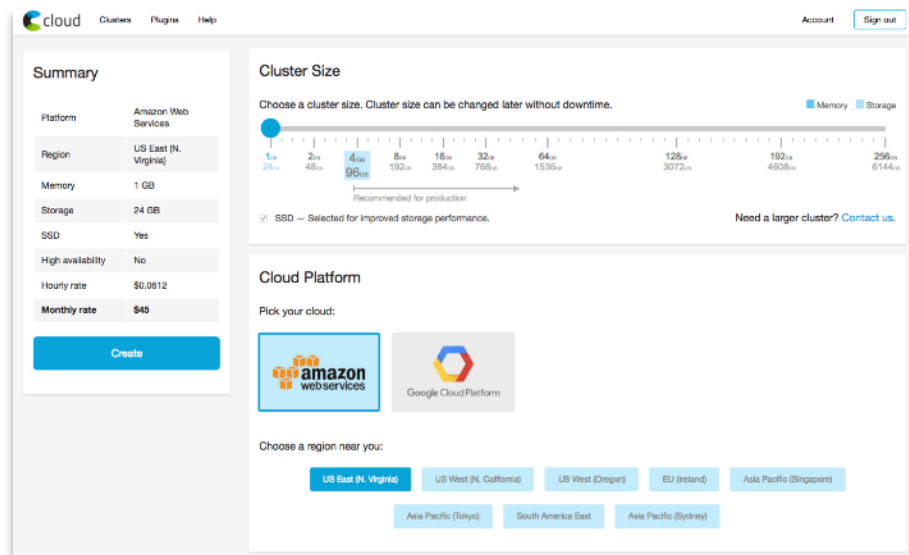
cloud Clusters Plugins Help Account Sign out

Summary

| Platform | Amazon Web Services |
|---|---|
| Region | US East (N. Virginia) |
| Memory | 1 GB |
| Storage | 24 GB |
| SSD | Yes |
| High availability | No |
| Hourly rate | $0.0612 |
| Monthly rate | $45 |

Create

Cluster Size

Choose a cluster size. Cluster size can be changed later without downtime.

Memory Storage

1GB 24GB 2GB 48GB 4GB 96GB 8GB 192GB 16GB 384GB 32GB 768GB 64GB 1536GB 128GB 3072GB 192GB 4608GB 256GB 6144GB

Recommended for production

SSD — Selected for improved storage performance.

Need a larger cluster? Contact us.

Cloud Platform

Pick your cloud:

amazon webservices

Google Cloud Platform

Choose a region near you:

US East (N. Virginia) US West (N. California) US West (Oregon) EU (Ireland) Asia Pacific (Singapore) Asia Pacific (Tokyo) South America East Asia Pacific (Sydney)